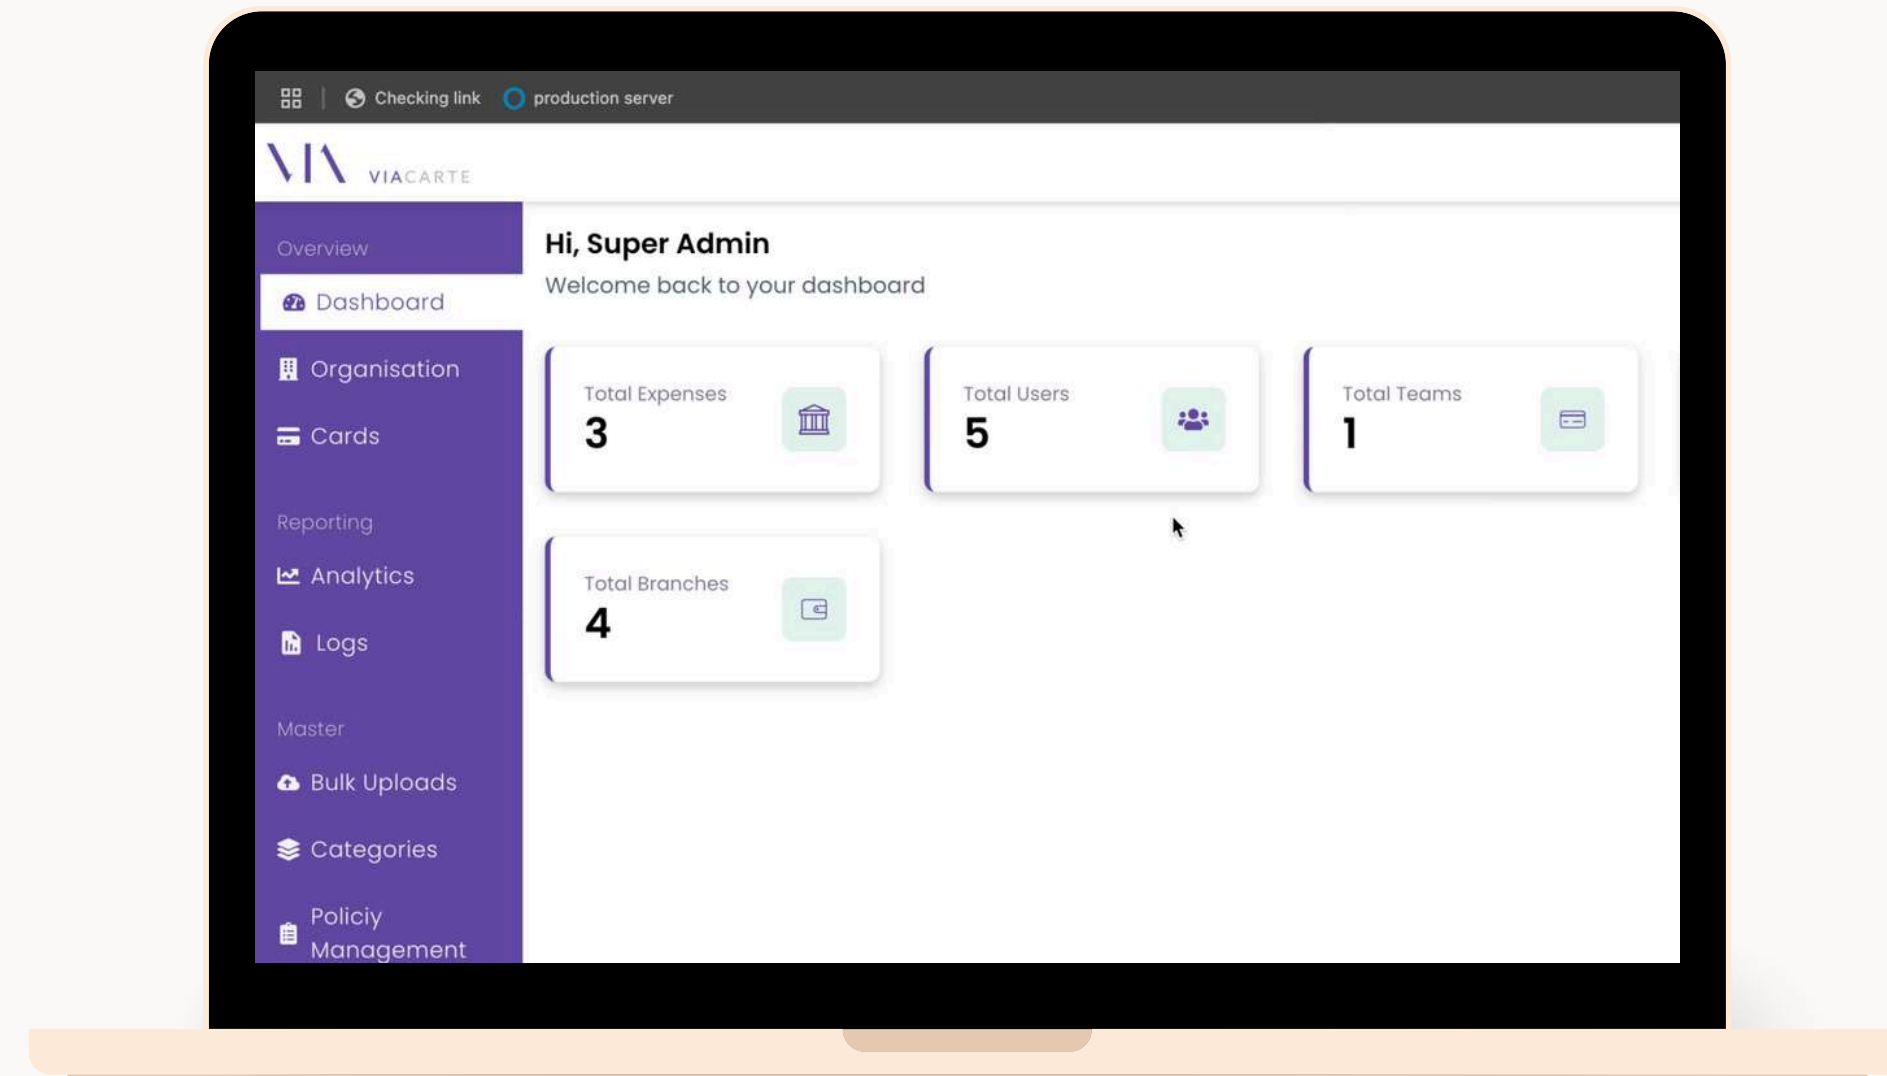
Checking link production server

VIA VIACARTE

Overview

Dashboard

Organisation

Cards

Reporting

Analytics

Logs

Master

Bulk Uploads

Categories

Policiy Management

Hi, Super Admin

Welcome back to your dashboard

Total Expenses
3

Total Users
5

Total Teams
1

Total Branches
4